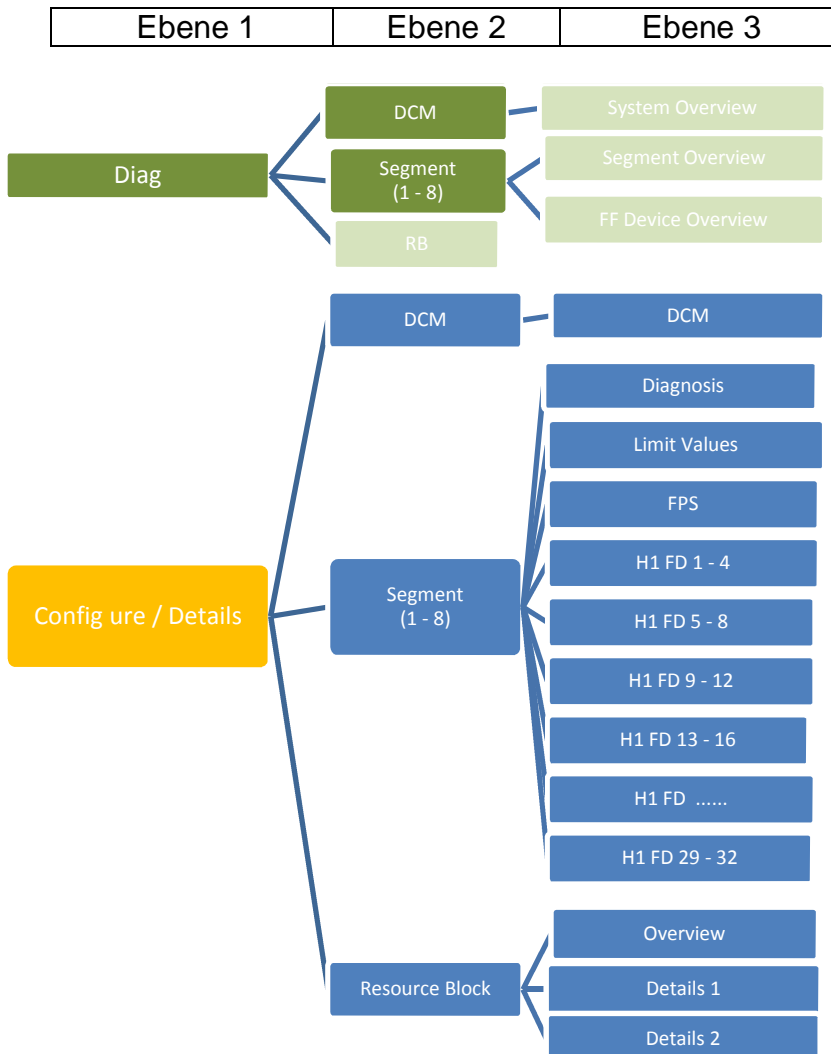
| Ebene 1 | Ebene 2 | Ebene 3 |
|---|---|---|

Diag

DCM

System Overview

Segment (1 - 8)

Segment Overview

FF Device Overview

RB

Config ure / Details

DCM

DCM

Segment (1 - 8)

Diagnosis

Limit Values

FPS

H1 FD 1 - 4

H1 FD 5 - 8

H1 FD 9 - 12

H1 FD 13 - 16

H1 FD ......

H1 FD 29 - 32

Resource Block

Overview

Details 1

Details 2